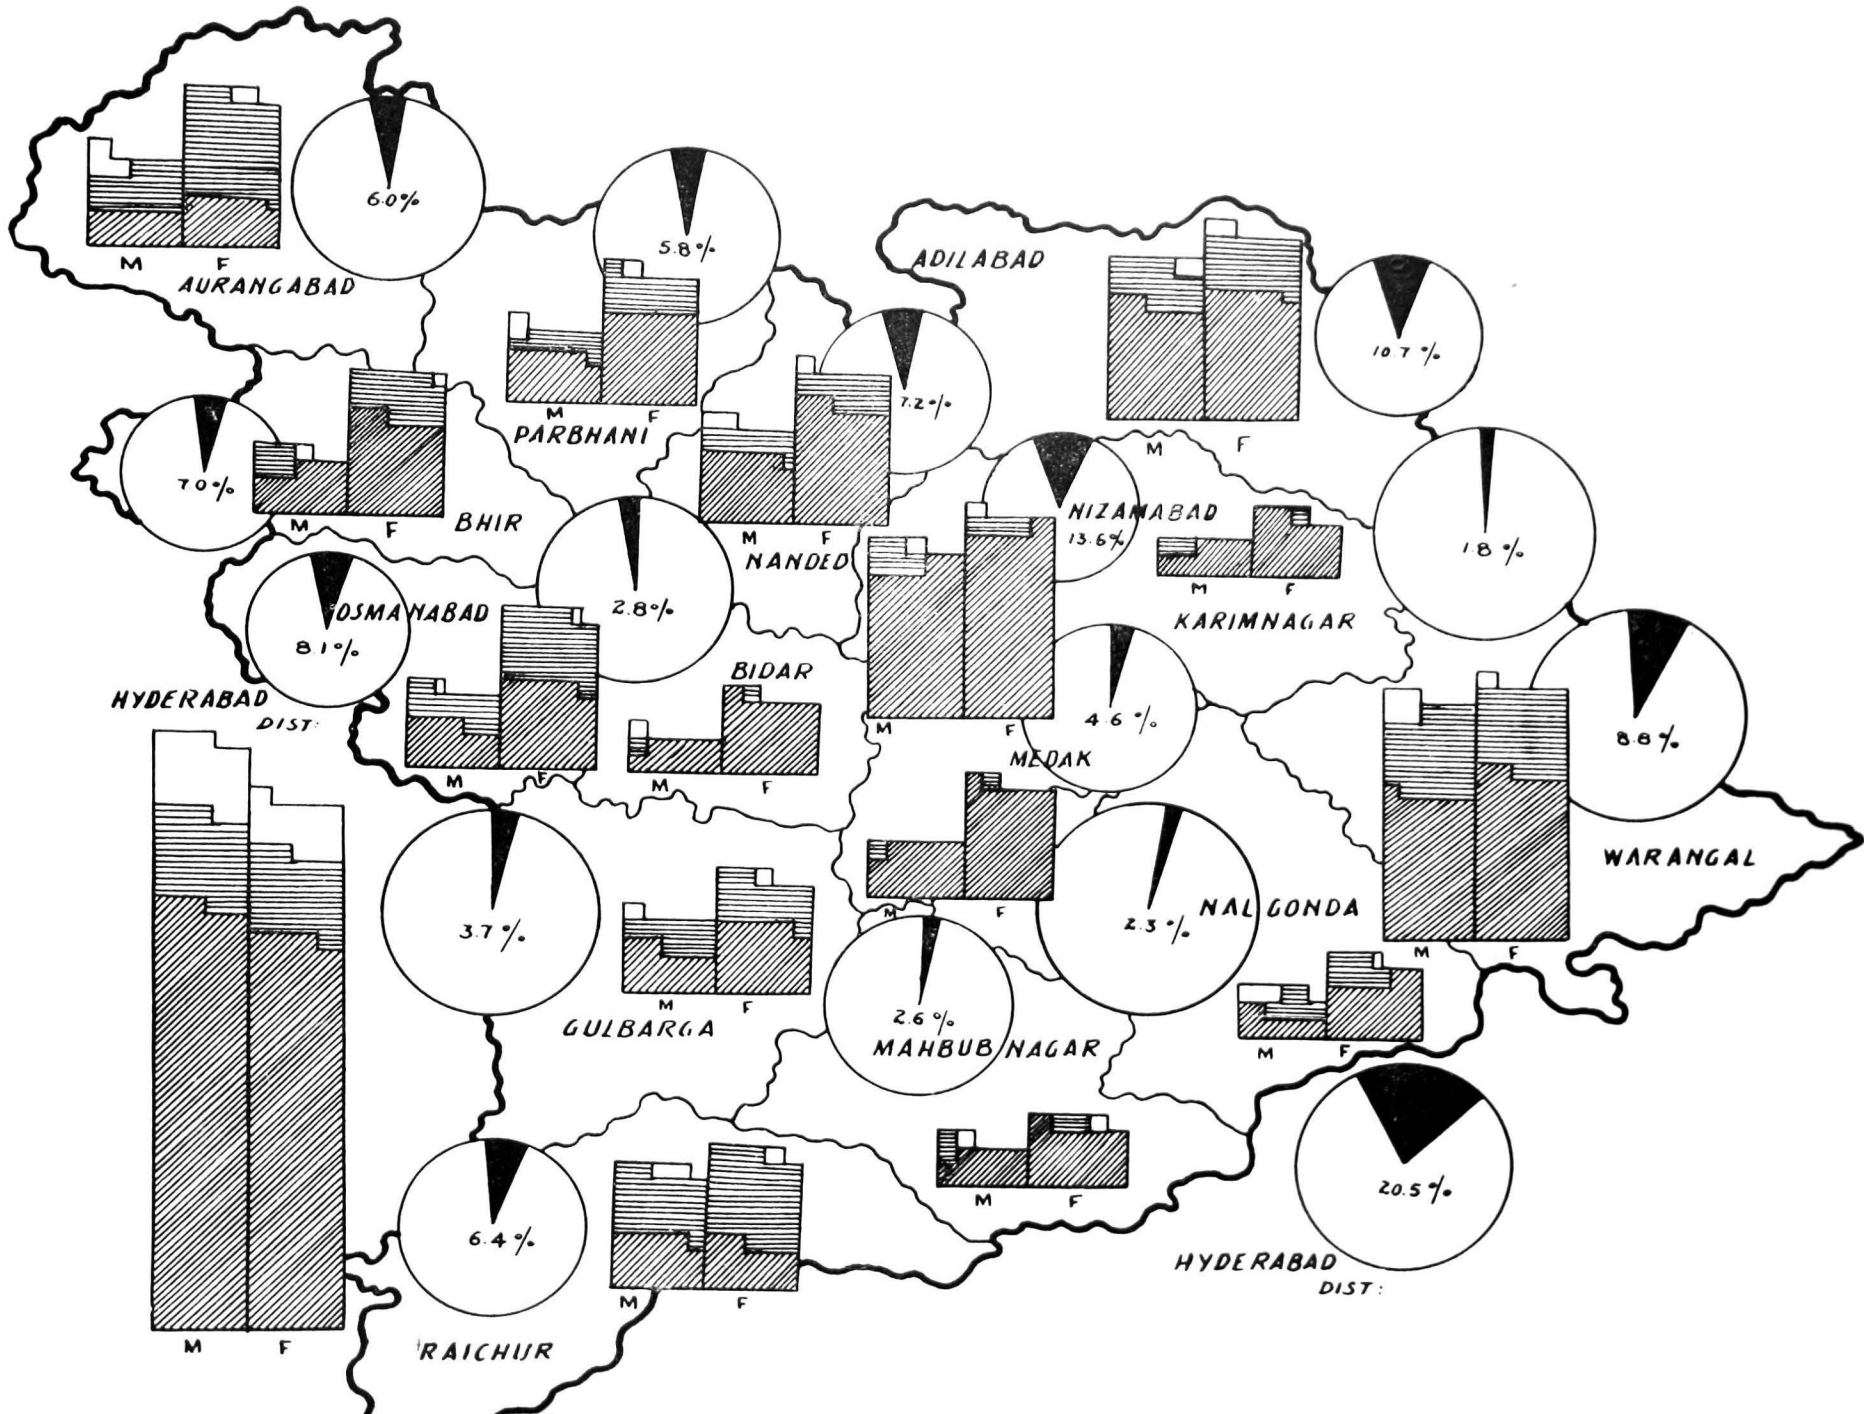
6.0%
M F
AURANGABAD
5.8%
M F
PARBHANI
ADILABAD
10.7%
M F
7.2%
M F
NANDED
7.0%
M F
BHIR
NIZAMABAD
13.6%
M F
KARIMNAGAR
1.8%
2.8%
OSMANABAD
8.1%
HYDERABAD DIST:
M F
BIDAR
M F
M F
MEDAK
4.6%
M F
8.8%
WARANGAL
M F
3.7%
M F
GULBARGA
2.6%
MAHBUBNAGAR
2.3%
NALGONDA
M F
M F
M F
6.4%
M F
RAICHUR
M F
20.5%
HYDERABAD DIST: